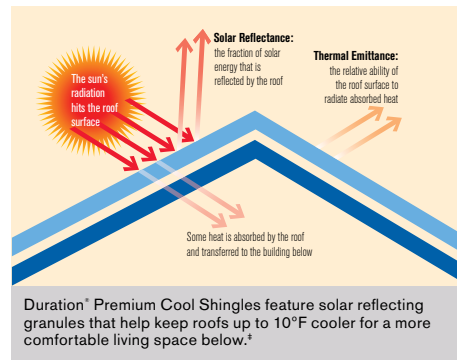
The sun's radiation hits the roof surface

Solar Reflectance: the fraction of solar energy that is reflected by the roof

Thermal Emittance: the relative ability of the roof surface to radiate absorbed heat

Some heat is absorbed by the roof and transferred to the building below

Duration® Premium Cool Shingles feature solar reflecting granules that help keep roofs up to 10°F cooler for a more comfortable living space below.‡